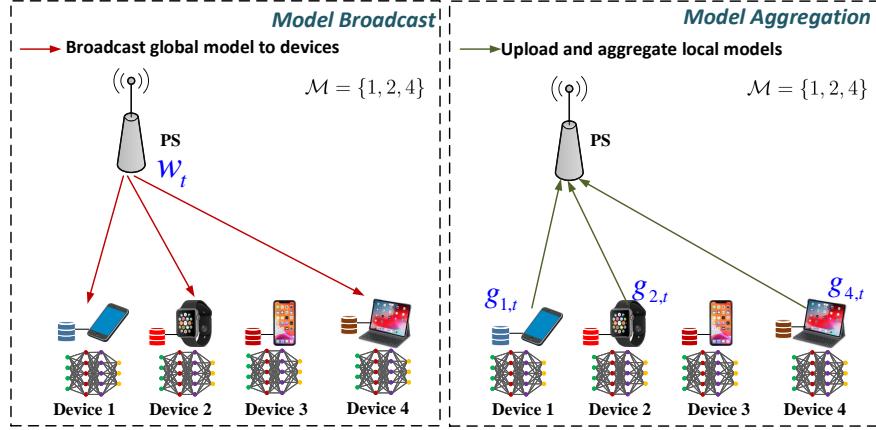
Model Broadcast

Broadcast global model to devices

$\mathcal{M} = \{1, 2, 4\}$

PS

$w_t$

Device 1 Device 2 Device 3 Device 4

Model Aggregation

Upload and aggregate local models

$\mathcal{M} = \{1, 2, 4\}$

PS

$g_{1,t}$ $g_{2,t}$ $g_{4,t}$

Device 1 Device 2 Device 3 Device 4